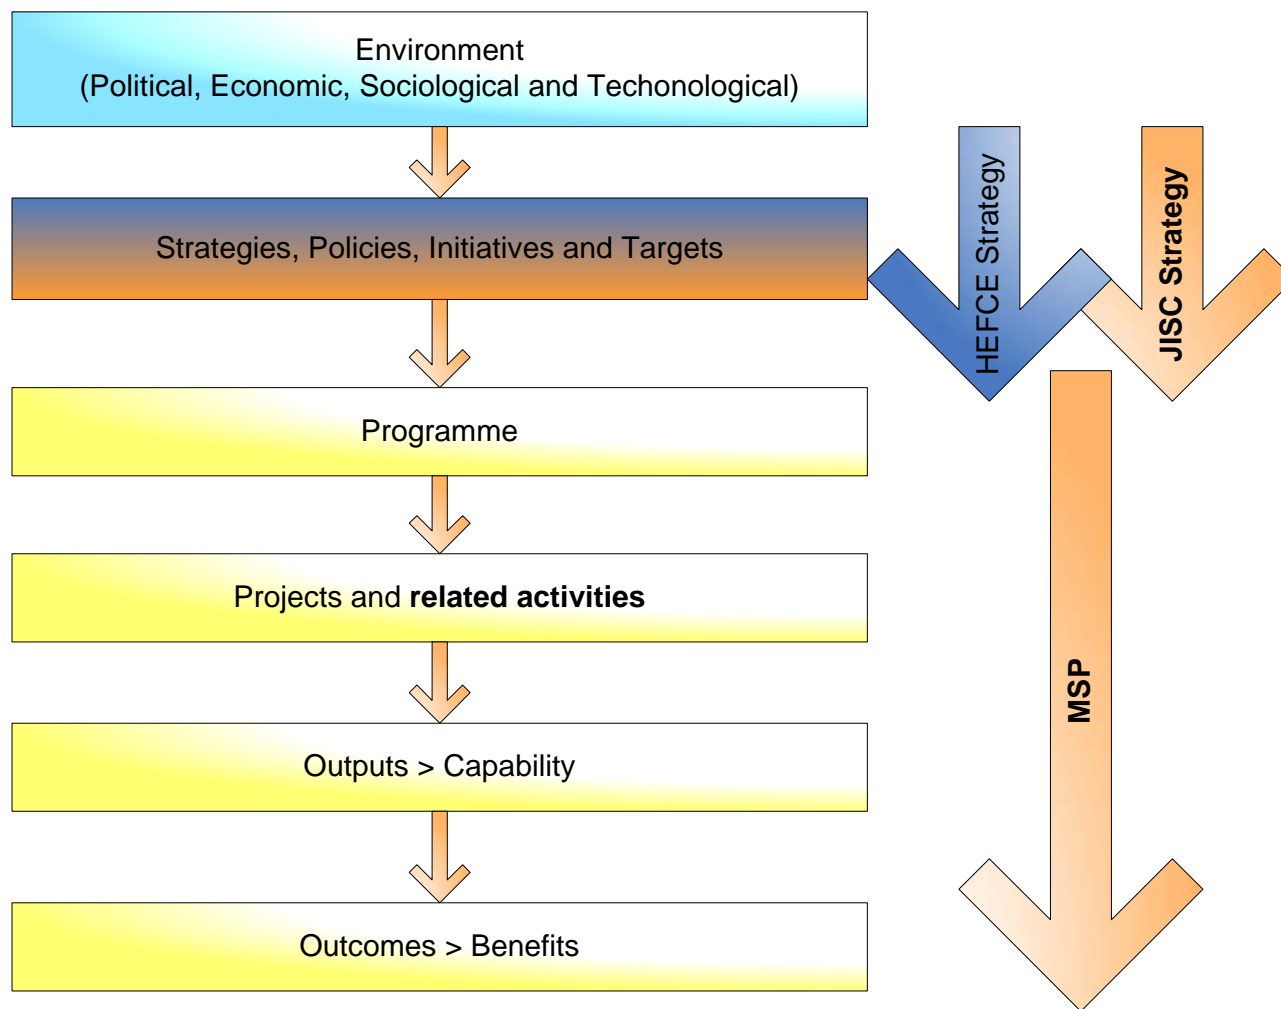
Environment
(Political, Economic, Sociological and Techonological)

Strategies, Policies, Initiatives and Targets

Programme

Projects and **related activities**

Outputs > Capability

Outcomes > Benefits

HEFCE Strategy

JISC Strategy

MSP